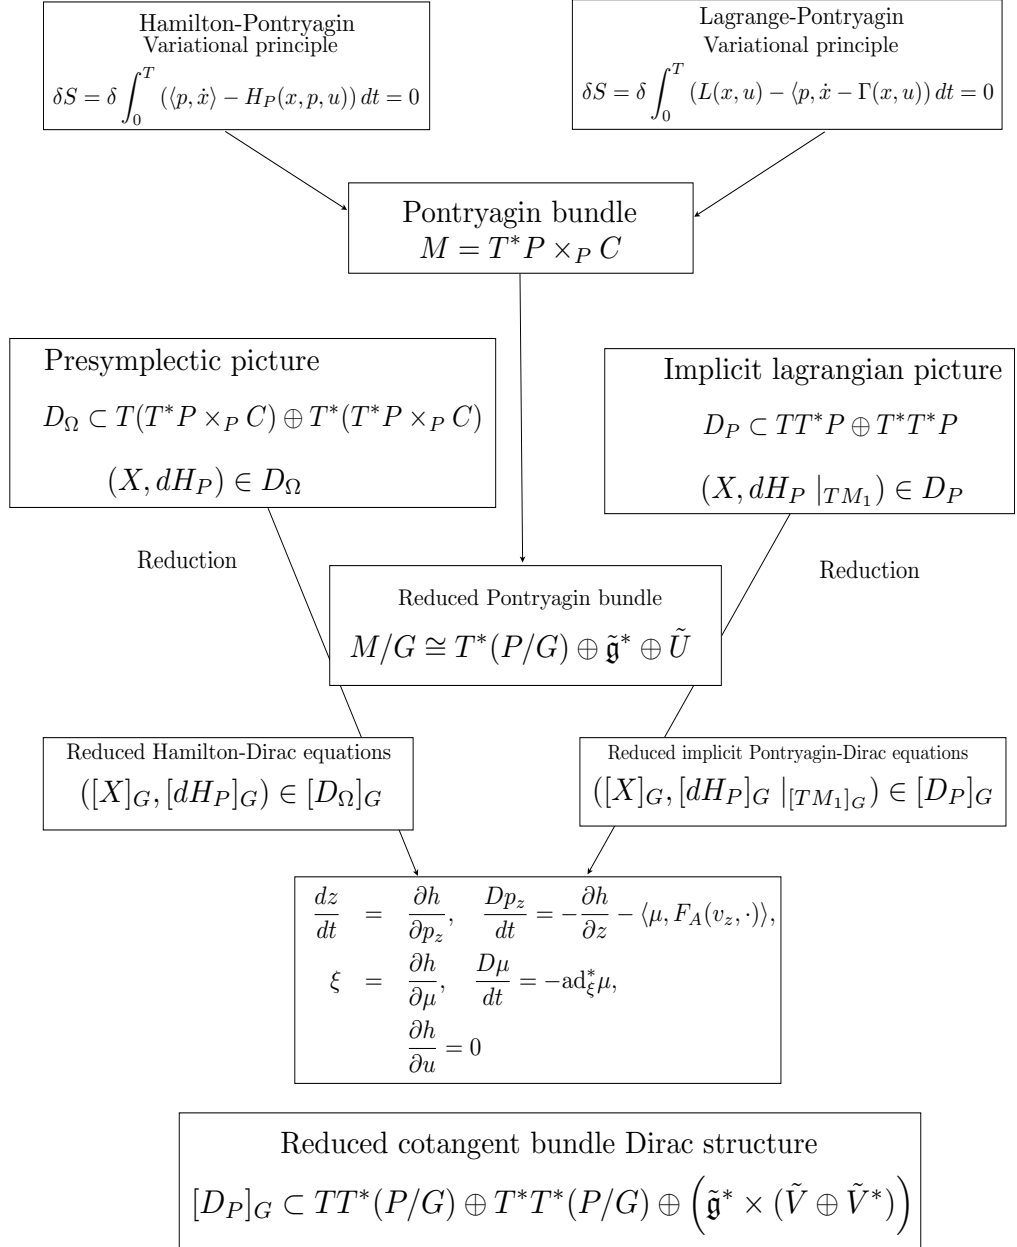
Hamilton-Pontryagin
Variational principle
$\delta S = \delta \int_0^T (\langle p, \dot{x}\rangle - H_P(x,p,u))\,dt = 0$

Lagrange-Pontryagin
Variational principle
$\delta S = \delta \int_0^T (L(x,u) - \langle p, \dot{x} - \Gamma(x,u)\rangle)\,dt = 0$

Pontryagin bundle
$M = T^*P \times_P C$

Presymplectic picture
$D_\Omega \subset T(T^*P \times_P C) \oplus T^*(T^*P \times_P C)$
$(X, dH_P) \in D_\Omega$

Implicit lagrangian picture
$D_P \subset TT^*P \oplus T^*T^*P$
$(X, dH_P |_{TM_1}) \in D_P$

Reduction

Reduction

Reduced Pontryagin bundle
$M/G \cong T^*(P/G) \oplus \tilde{\mathfrak{g}}^* \oplus \tilde{U}$

Reduced Hamilton-Dirac equations
$([X]_G, [dH_P]_G) \in [D_\Omega]_G$

Reduced implicit Pontryagin-Dirac equations
$([X]_G, [dH_P]_G |_{[TM_1]_G}) \in [D_P]_G$

$\frac{dz}{dt} = \frac{\partial h}{\partial p_z}, \quad \frac{Dp_z}{dt} = -\frac{\partial h}{\partial z} - \langle \mu, F_A(v_z, \cdot)\rangle,$
$\xi = \frac{\partial h}{\partial \mu}, \quad \frac{D\mu}{dt} = -\mathrm{ad}^*_\xi \mu,$
$\frac{\partial h}{\partial u} = 0$

Reduced cotangent bundle Dirac structure
$[D_P]_G \subset TT^*(P/G) \oplus T^*T^*(P/G) \oplus \left(\tilde{\mathfrak{g}}^* \times (\tilde{V} \oplus \tilde{V}^*)\right)$